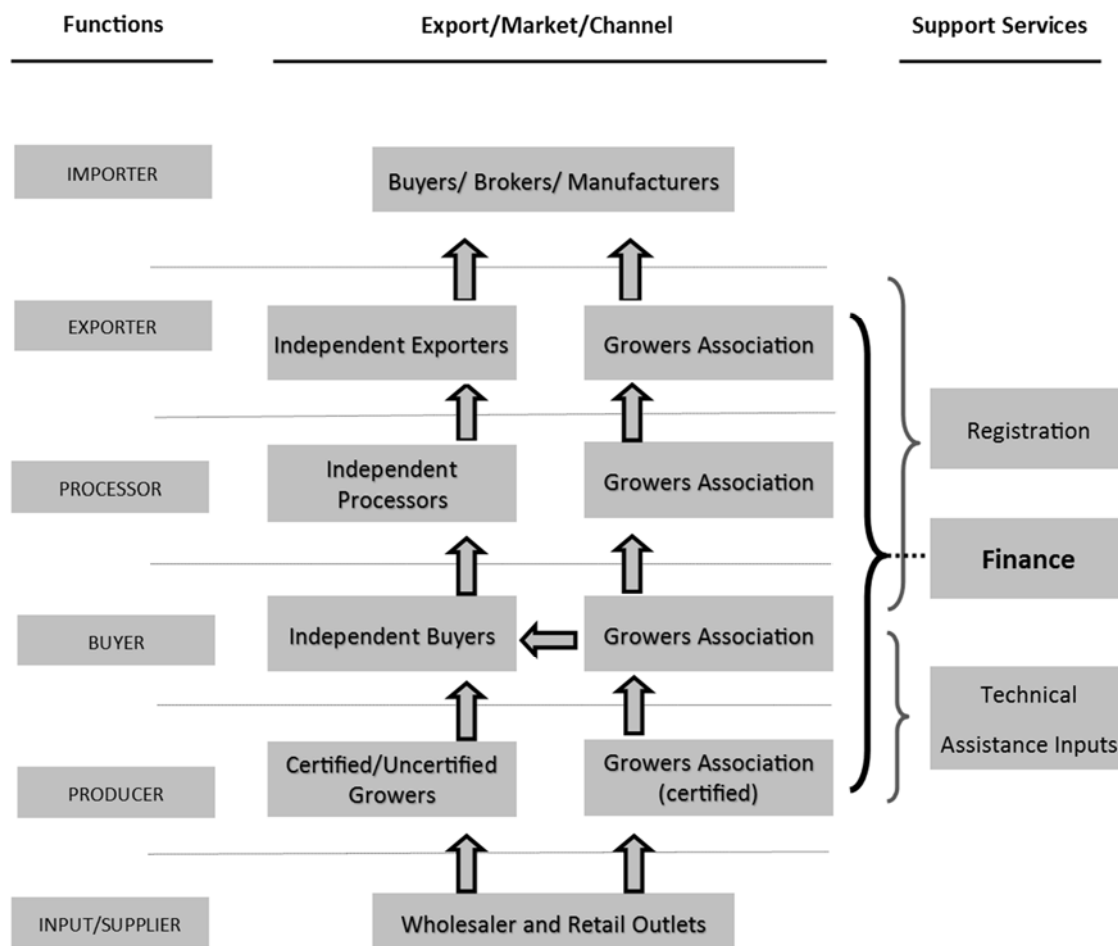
Functions

Export/Market/Channel

Support Services

IMPORTER

Buyers/ Brokers/ Manufacturers

EXPORTER

Independent Exporters

Growers Association

Registration

PROCESSOR

Independent Processors

Growers Association

Finance

BUYER

Independent Buyers

Growers Association

Technical Assistance Inputs

PRODUCER

Certified/Uncertified Growers

Growers Association (certified)

INPUT/SUPPLIER

Wholesaler and Retail Outlets